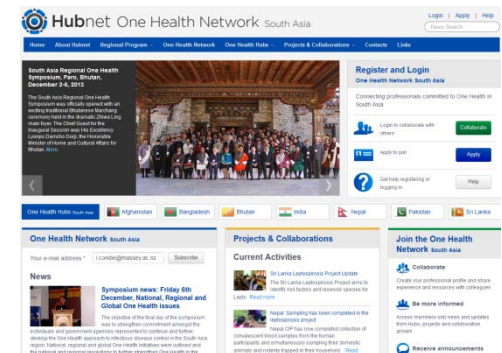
Hubnet One Health Network South Asia

Login | Apply | Help
News Search

Home | About Hubnet | Regional Program | One Health Network | One Health Hubs | Projects & Collaborations | Contacts | Links

South Asia Regional One Health Symposium, Paro, Bhutan, December 2-6, 2013

The South Asia Regional One Health Symposium was officially opened with an exciting traditional Bhutanese Marchang ceremony held in the dramatic Zhiwa Ling main foyer. The Chief Guest for the Inaugural Session was His Excellency Lyonpo Damcho Dorji, the Honorable Minister of Home and Cultural Affairs for Bhutan. More

Register and Login
One Health Network South Asia

Connecting professionals committed to One Health in South Asia

Login to collaborate with others
Collaborate

Apply to join
Apply

Get help registering or logging in
Help

One Health Hubs South Asia | Afghanistan | Bangladesh | Bhutan | India | Nepal | Pakistan | Sri Lanka

One Health Network South Asia

Your e-mail address * | i.conde@massey.ac.nz | Subscribe

News

Symposium news: Friday 6th December, National, Regional and Global One Health issues

The objective of the final day of the symposium was to strengthen commitment amongst the individuals and government agencies represented to continue and further develop the One Health approach to infectious disease control in the South Asia region. National, regional and global One Health initiatives were outlined and the national and regional resolutions to further strengthen One Health in the

Projects & Collaborations

Current Activities

Sri Lanka Leptospirosis Project Update
The Sri Lanka Leptospirosis Project aims to identify risk factors and reservoir species for Lepto. Read more

Nepal: Sampling has been completed in the leptospirosis project
Nepal OP has now completed collection of convalescent blood samples from the human participants and simultaneously sampling their domestic animals and rodents trapped in their households. Read

Join the One Health Network South Asia

Collaborate
Create your professional profile and share experience and resources with colleagues

Be more informed
Access members only news and updates from Hubs, projects and collaboration groups

Receive announcements